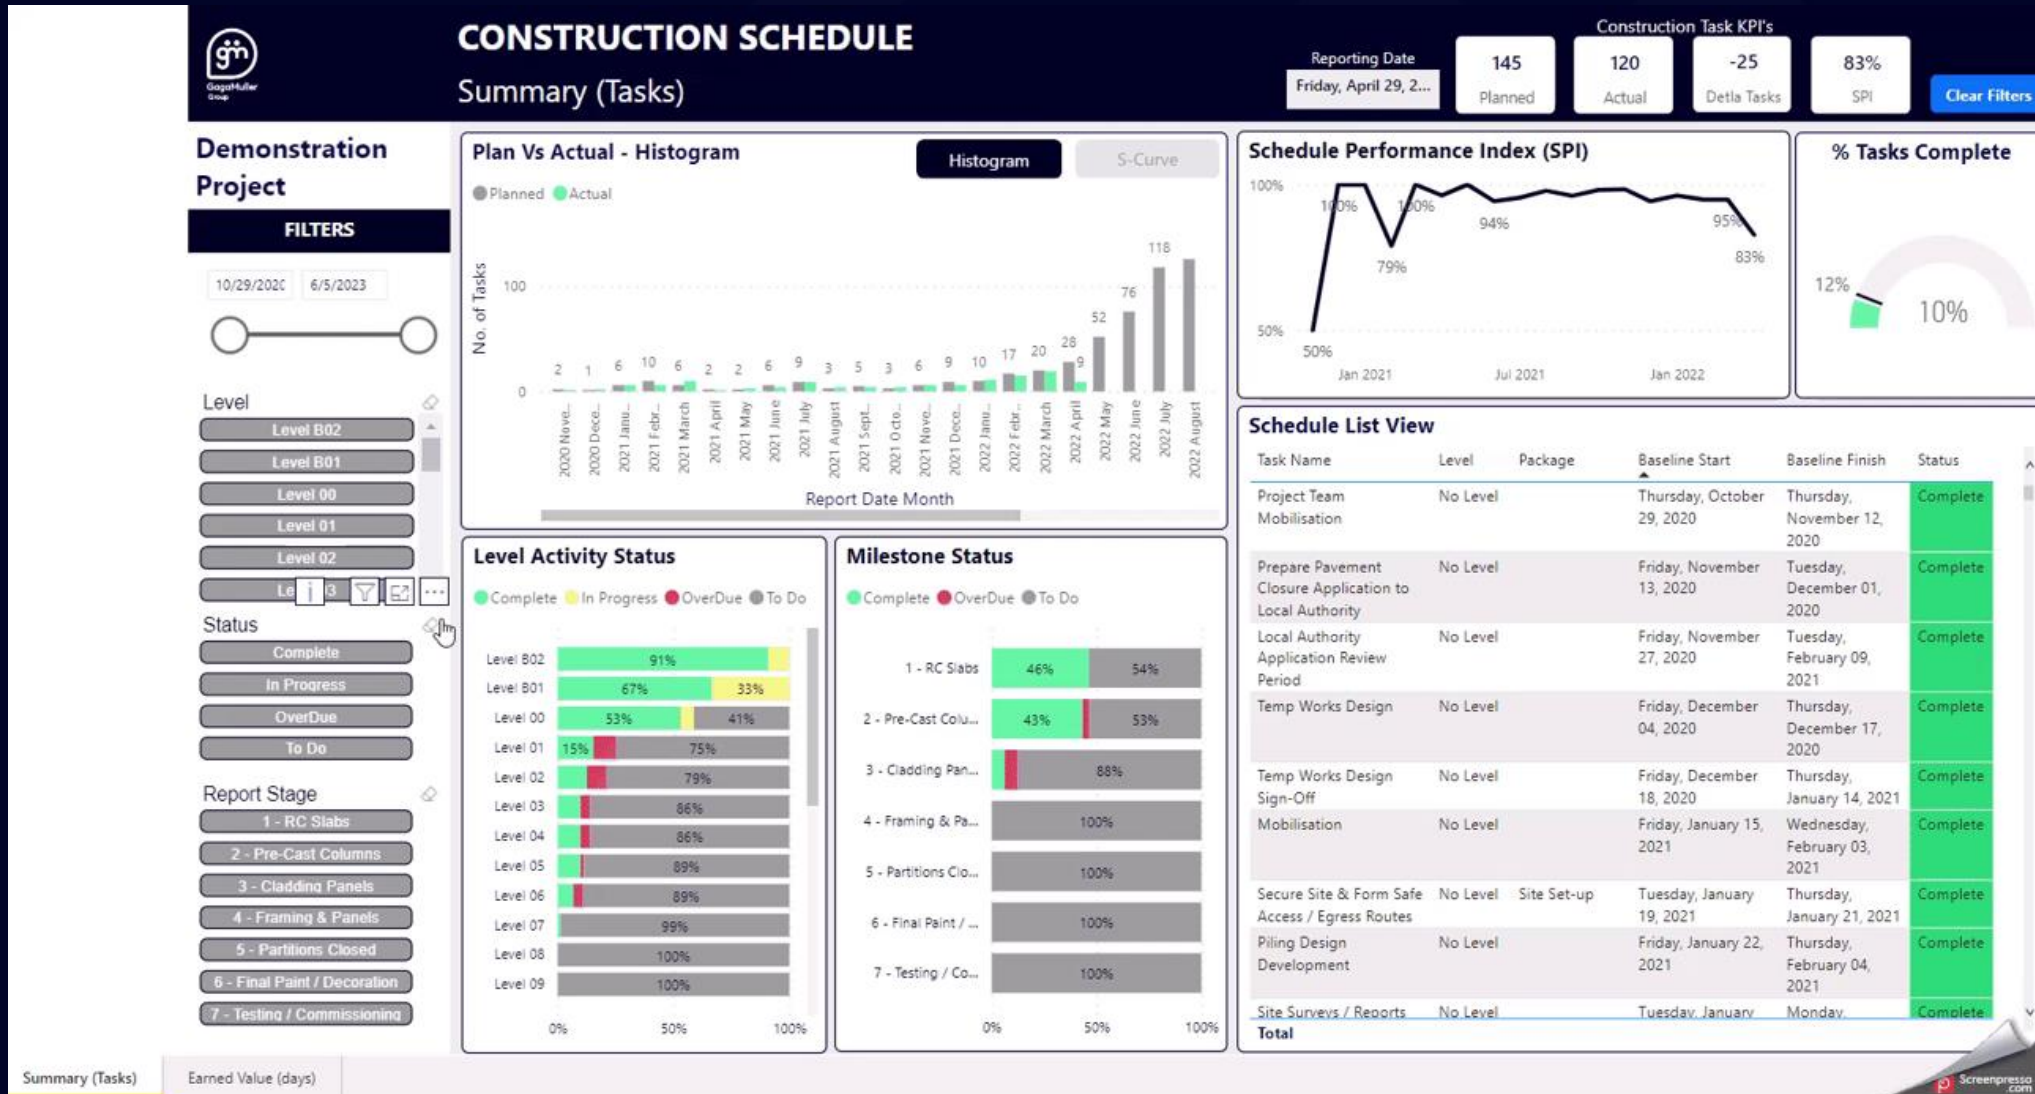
GagaMuller Group

CONSTRUCTION SCHEDULE
Summary (Tasks)

Reporting Date
Friday, April 29, 2...

Construction Task KPI's
145 Planned
120 Actual
-25 Detla Tasks
83% SPI

Clear Filters

Demonstration Project

FILTERS

10/29/2020 6/5/2023

Level
Level B02
Level B01
Level 00
Level 01
Level 02
Le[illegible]3

Status
Complete
In Progress
OverDue
To Do

Report Stage
1 - RC Slabs
2 - Pre-Cast Columns
3 - Cladding Panels
4 - Framing & Panels
5 - Partitions Closed
6 - Final Paint / Decoration
7 - Testing / Commissioning

Plan Vs Actual - Histogram
Histogram S-Curve
Planned Actual
No. of Tasks
100
0
2 1 6 10 6 2 2 6 9 3 5 3 6 9 10 17 20 28 9 52 76 118
2020 Nove... 2020 Dece... 2021 Janu... 2021 Febr... 2021 March 2021 April 2021 May 2021 June 2021 July 2021 August 2021 Sept... 2021 Octo... 2021 Nove... 2021 Dece... 2022 Janu... 2022 Febr... 2022 March 2022 April 2022 May 2022 June 2022 July 2022 August
Report Date Month

Schedule Performance Index (SPI)
100%
50%
100% 100% 94% 95% 79% 83% 50%
Jan 2021 Jul 2021 Jan 2022

% Tasks Complete
12%
10%

Level Activity Status
Complete In Progress OverDue To Do
Level B02 91%
Level B01 67% 33%
Level 00 53% 41%
Level 01 15% 75%
Level 02 79%
Level 03 86%
Level 04 86%
Level 05 89%
Level 06 89%
Level 07 99%
Level 08 100%
Level 09 100%
0% 50% 100%

Milestone Status
Complete OverDue To Do
1 - RC Slabs 46% 54%
2 - Pre-Cast Colu... 43% 53%
3 - Cladding Pan... 88%
4 - Framing & Pa... 100%
5 - Partitions Clo... 100%
6 - Final Paint / ... 100%
7 - Testing / Co... 100%
0% 50% 100%

Schedule List View
| Task Name | Level | Package | Baseline Start | Baseline Finish | Status |
|---|---|---|---|---|---|
| Project Team Mobilisation | No Level | | Thursday, October 29, 2020 | Thursday, November 12, 2020 | Complete |
| Prepare Pavement Closure Application to Local Authority | No Level | | Friday, November 13, 2020 | Tuesday, December 01, 2020 | Complete |
| Local Authority Application Review Period | No Level | | Friday, November 27, 2020 | Tuesday, February 09, 2021 | Complete |
| Temp Works Design | No Level | | Friday, December 04, 2020 | Thursday, December 17, 2020 | Complete |
| Temp Works Design Sign-Off | No Level | | Friday, December 18, 2020 | Thursday, January 14, 2021 | Complete |
| Mobilisation | No Level | | Friday, January 15, 2021 | Wednesday, February 03, 2021 | Complete |
| Secure Site & Form Safe Access / Egress Routes | No Level | Site Set-up | Tuesday, January 19, 2021 | Thursday, January 21, 2021 | Complete |
| Piling Design Development | No Level | | Friday, January 22, 2021 | Thursday, February 04, 2021 | Complete |
| Site Surveys / Reports | No Level | | Tuesday, January | Monday, | Complete |
| Total | | | | | |

Summary (Tasks) Earned Value (days)

Screenpresso.com